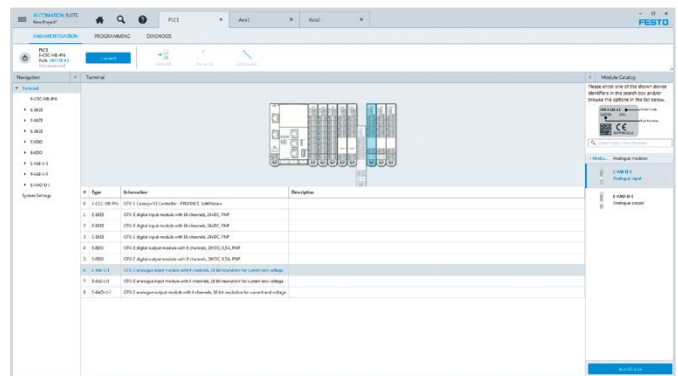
AUTOMATION SUITE
New Project*

PLC1 × Axis1 × Axis2 ×

FESTO

PARAMETERIZATION PROGRAMMING DIAGNOSIS

PLC1
E-CEC-M1-PN
Path: 192.168.0.1
Disconnected

Connect

Navigation <

Terminal

E-CEC-M1-PN
E-16DI
E-16DI
E-16DI
E-8DO
E-8DO
E-4AI-U-I
E-4AI-U-I
E-4AO-U-I
System Settings

Terminal

| # | Type | Information | Description |
|---|---|---|---|
| 0 | E-CEC-M1-PN | CPX-E Codesys V3 Controller - PROFINET, SoftMotion | |
| 1 | E-16DI | CPX-E digital input module with 16 channels, 24VDC, PNP | |
| 2 | E-16DI | CPX-E digital input module with 16 channels, 24VDC, PNP | |
| 3 | E-16DI | CPX-E digital input module with 16 channels, 24VDC, PNP | |
| 4 | E-8DO | CPX-E digital output module with 8 channels, 24VDC, 0,5A, PNP | |
| 5 | E-8DO | CPX-E digital output module with 8 channels, 24VDC, 0,5A, PNP | |
| 6 | E-4AI-U-I | CPX-E analogue input module with 4 channels, 16 bit resolution for current and voltage | |
| 7 | E-4AI-U-I | CPX-E analogue input module with 4 channels, 16 bit resolution for current and voltage | |
| 8 | E-4AO-U-I | CPX-E analogue output module with 4 channels, 16 bit resolution for current and voltage | |

Module Catalog

Please enter one of the shown device identifiers in the search box and/or browse the options in the list below.

Order Code / Part Number

< Modu... Analogue modules

E-4AI-U-I
Analogue input

E-4AO-U-I
Analogue output

Add Module